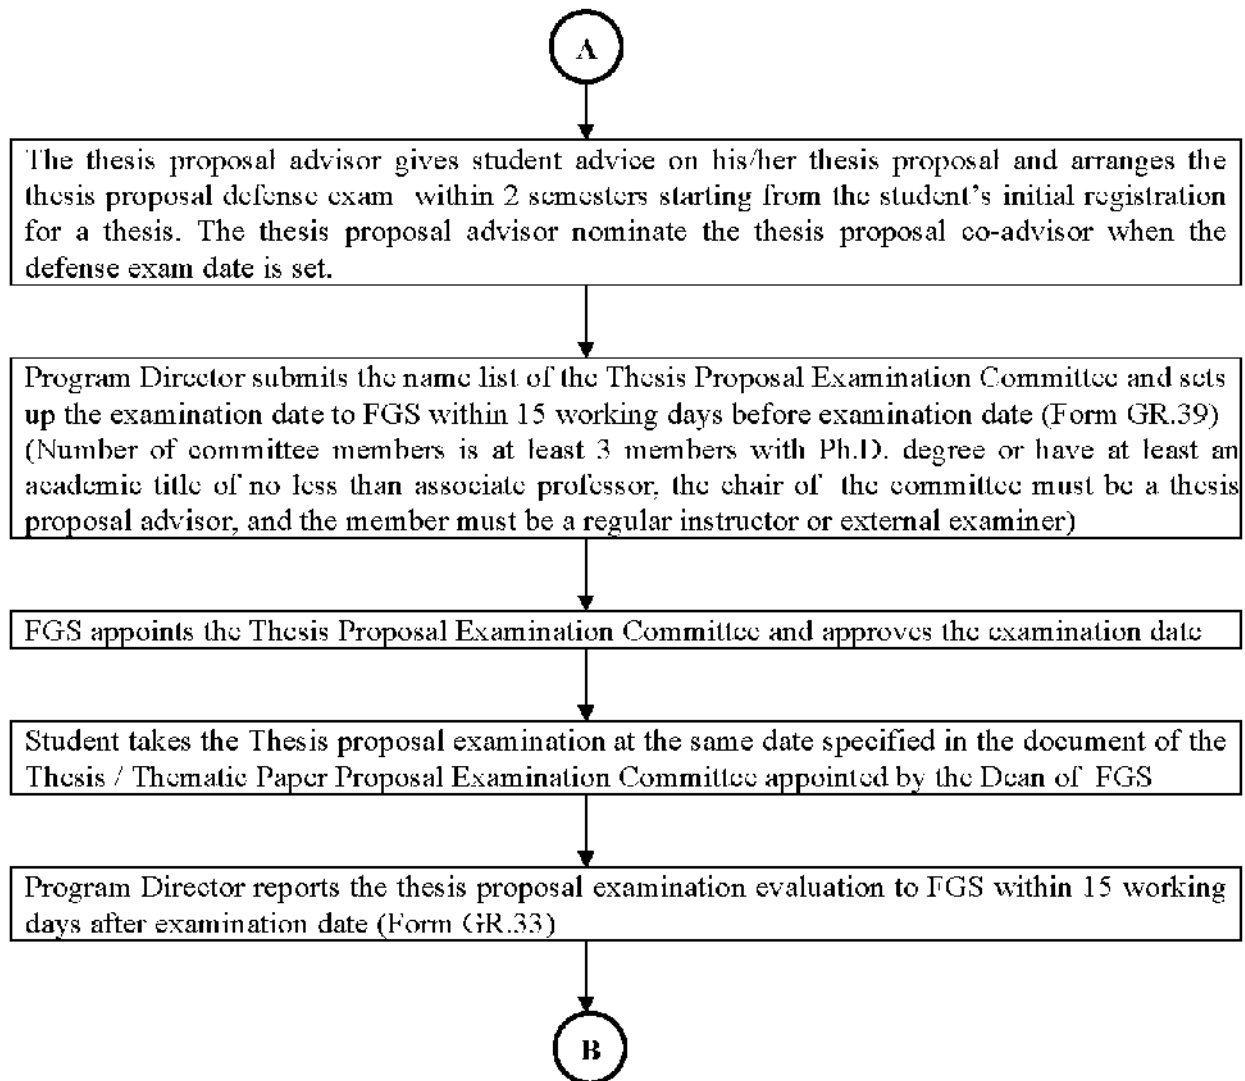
A

The thesis proposal advisor gives student advice on his/her thesis proposal and arranges the thesis proposal defense exam within 2 semesters starting from the student's initial registration for a thesis. The thesis proposal advisor nominate the thesis proposal co-advisor when the defense exam date is set.

Program Director submits the name list of the Thesis Proposal Examination Committee and sets up the examination date to FGS within 15 working days before examination date (Form GR.39) (Number of committee members is at least 3 members with Ph.D. degree or have at least an academic title of no less than associate professor, the chair of the committee must be a thesis proposal advisor, and the member must be a regular instructor or external examiner)

FGS appoints the Thesis Proposal Examination Committee and approves the examination date

Student takes the Thesis proposal examination at the same date specified in the document of the Thesis / Thematic Paper Proposal Examination Committee appointed by the Dean of FGS

Program Director reports the thesis proposal examination evaluation to FGS within 15 working days after examination date (Form GR.33)

B